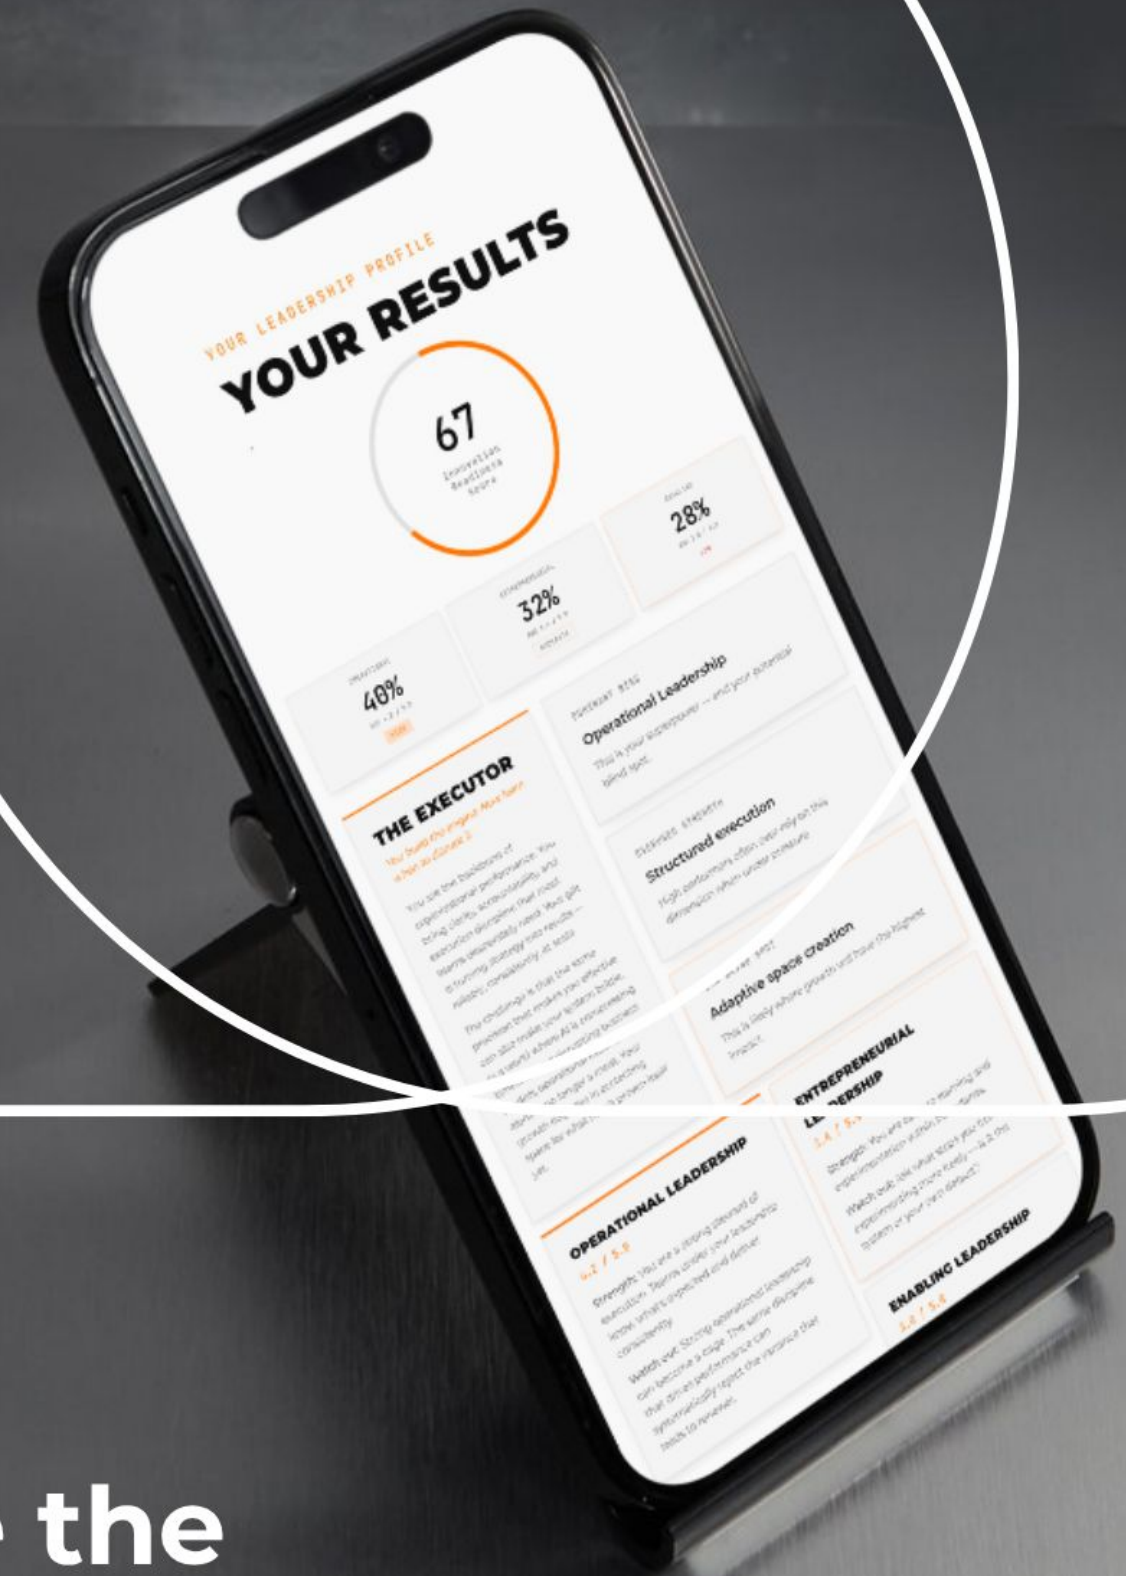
YOUR LEADERSHIP PROFILE

YOUR RESULTS

67

Innovation Readiness Score

28%

32%

40%

Operational Leadership

This is your superpower — and your potential blind spot.

THE EXECUTOR

Structured execution

Adaptive space creation

ENTREPRENEURIAL LEADERSHIP

OPERATIONAL LEADERSHIP

ENABLING LEADERSHIP

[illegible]

the